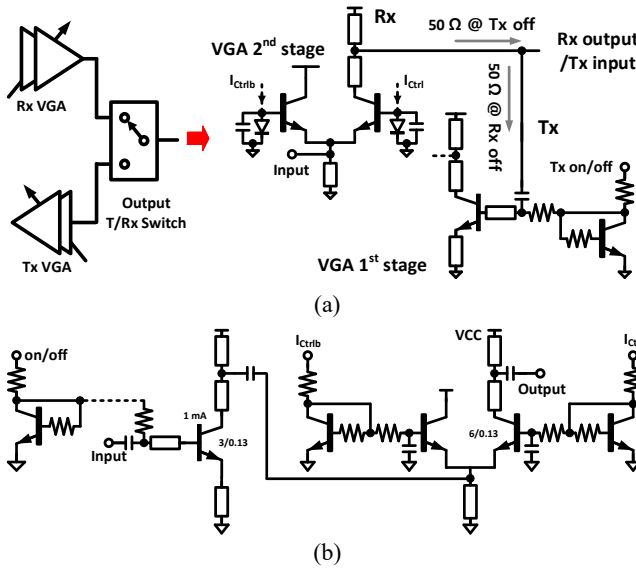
Rx VGA

Tx VGA

Output T/Rx Switch

VGA 2$^{nd}$ stage

Rx

50 Ω @ Tx off

Rx output /Tx input

50 Ω @ Rx off

$I_{Ctrlb}$

$I_{Ctrl}$

Input

Tx

Tx on/off

VGA 1$^{st}$ stage

(a)

on/off

Input

1 mA

3/0.13

$I_{Ctrlb}$

VCC

Output

6/0.13

$I_{Ct}$

(b)